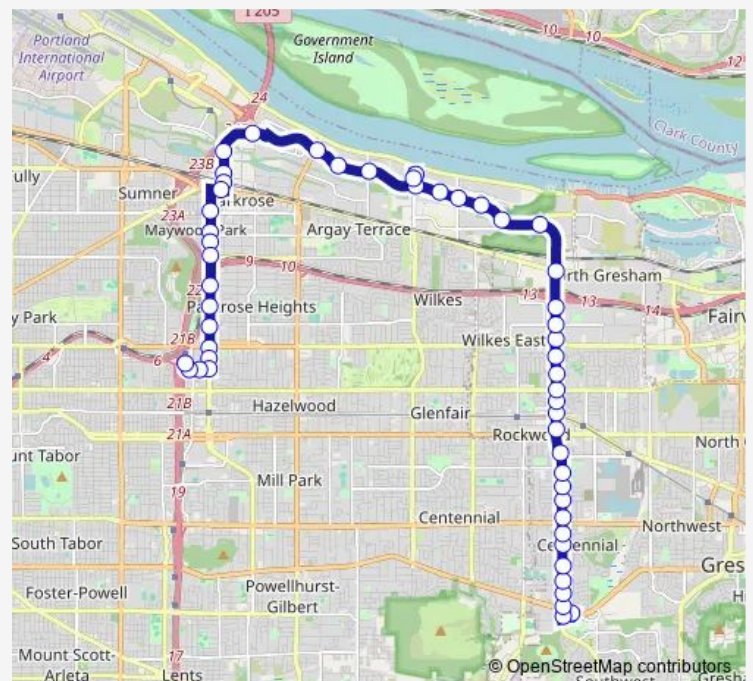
I 205
Portland International Airport
Government Island
10
10
12
24
Clark County
rully
23B
Sumner
arkrose
23A
Maywood Park
Argay Terrace
9
10
North Gresham
22
Wilkes
13
13
14
Fairv
y Park
Parkrose Heights
21B
Wilkes East
4
6
21B
Hazelwood
Glenfair
21A
Rockwood
North C
unt Tabor
Mill Park
19
Centennial
Northwest
South Tabor
Centennial
Gres
Foster-Powell
Powellhurst-Gilbert
Mount Scott-Arleta
17
Lents
Southwest
Gresh
© OpenStreetMap contributors